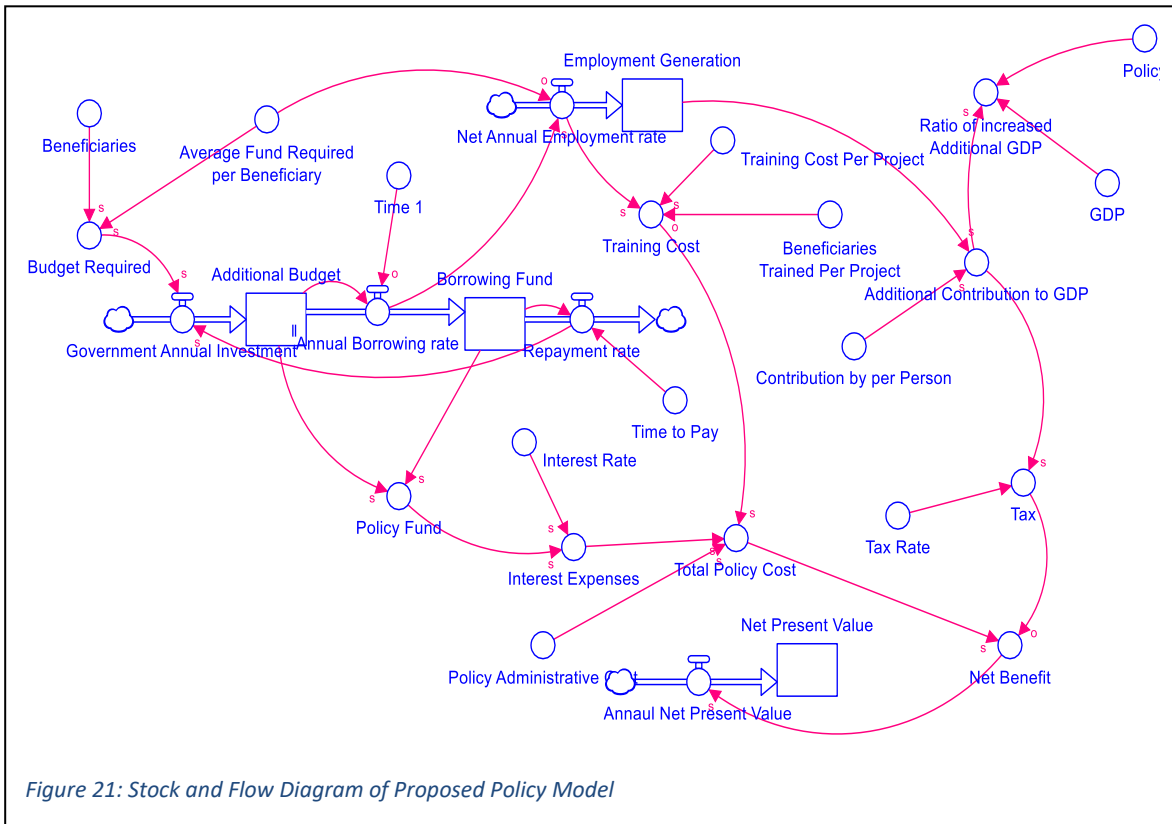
Employment Generation

Polic

Net Annual Employment rate

Ratio of increased Additional GDP

Beneficiaries

Average Fund Required per Beneficiary

Training Cost Per Project

GDP

Time 1

Training Cost

Beneficiaries Trained Per Project

Budget Required

Additional Budget

Borrowing Fund

Additional Contribution to GDP

Government Annual Investment

Annual Borrowing rate

Repayment rate

Contribution by per Person

Time to Pay

Interest Rate

Tax

Policy Fund

Tax Rate

Interest Expenses

Total Policy Cost

Net Present Value

Policy Administrative Cost

Net Benefit

Annaul Net Present Value

Figure 21: Stock and Flow Diagram of Proposed Policy Model